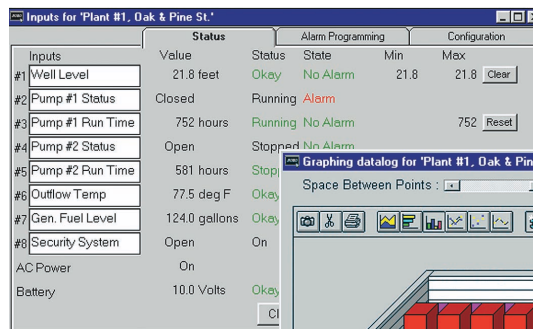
Inputs for 'Plant #1, Oak & Pine St.'

Status | Alarm Programming | Configuration

| | Inputs | Value | Status | State | Min | Max | |
|---|---|---|---|---|---|---|---|
| #1 | Well Level | 21.8 feet | Okay | No Alarm | 21.8 | 21.8 | Clear |
| #2 | Pump #1 Status | Closed | Running | Alarm | | | |
| #3 | Pump #1 Run Time | 752 hours | Running | No Alarm | | 752 | Reset |
| #4 | Pump #2 Status | Open | Stopped | No Alarm | | | |
| #5 | Pump #2 Run Time | 581 hours | Stopp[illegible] | | | | |
| #6 | Outflow Temp | 77.5 deg F | Okay | | | | |
| #7 | Gen. Fuel Level | 124.0 gallons | Okay | | | | |
| #8 | Security System | Open | On | | | | |
| | AC Power | On | | | | | |
| | Battery | 10.0 Volts | Okay | | | | |

Cl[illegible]

Graphing datalog for 'Plant #1, Oak & Pin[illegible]

Space Between Points :